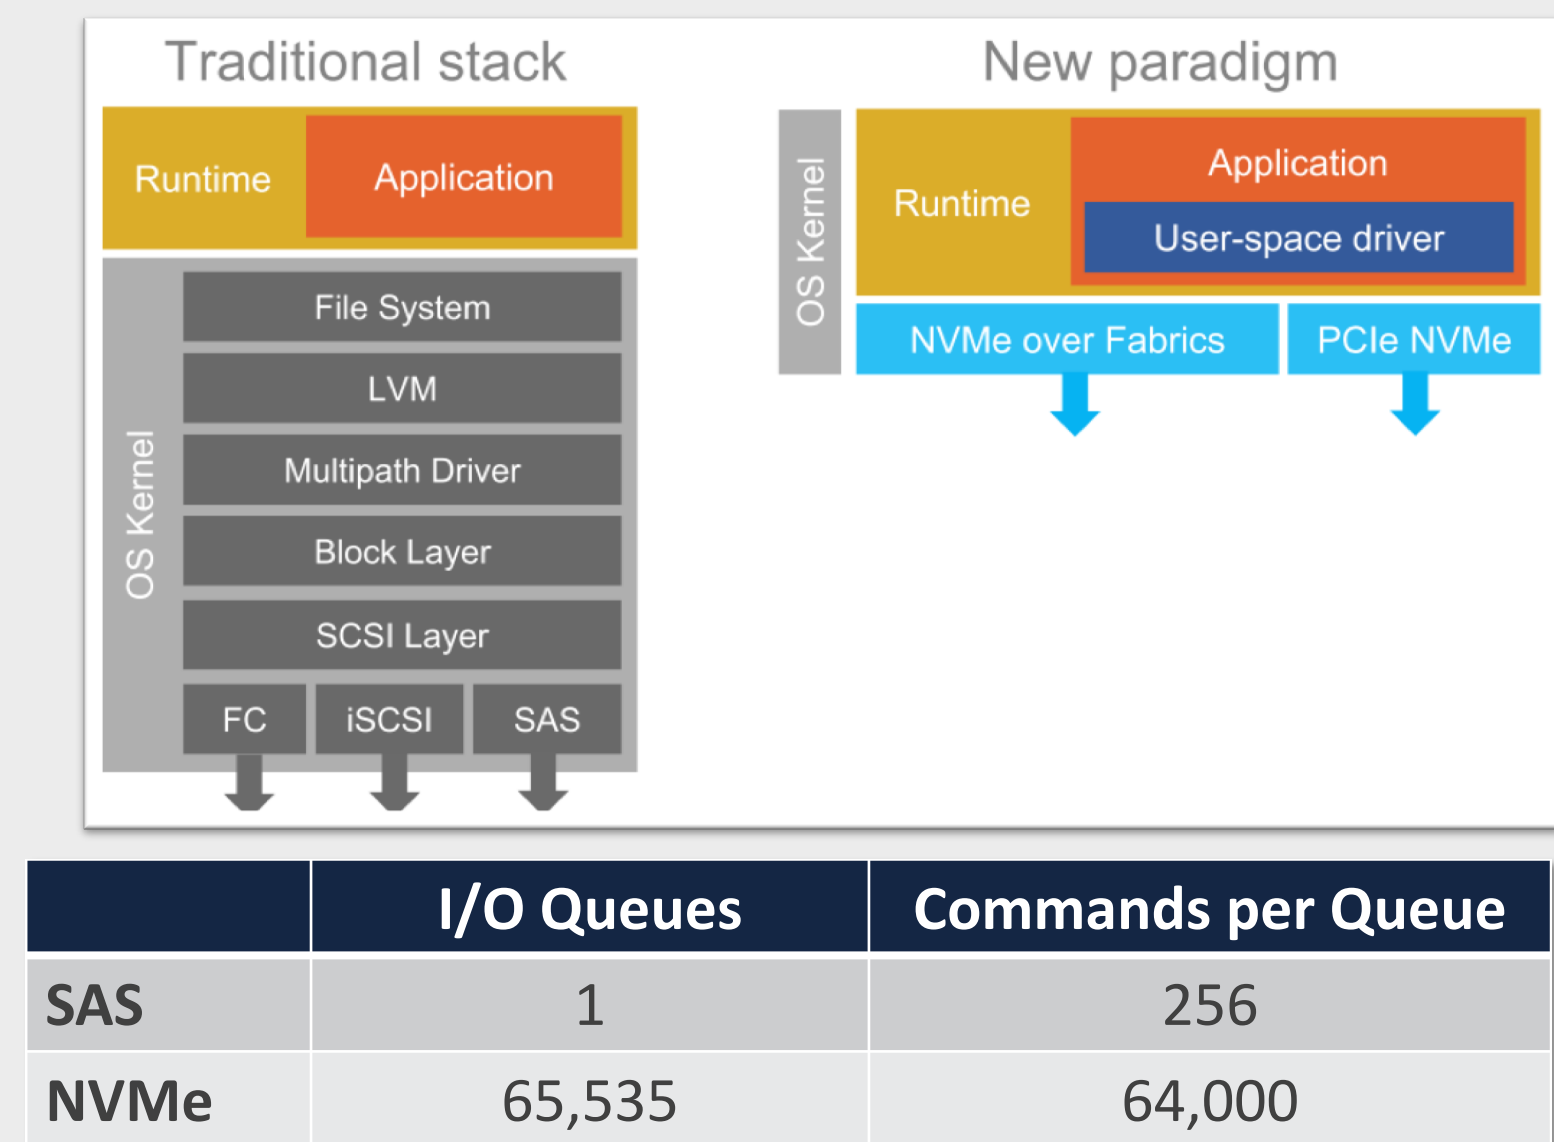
Traditional stack

Runtime
Application

OS Kernel
File System
LVM
Multipath Driver
Block Layer
SCSI Layer
FC
iSCSI
SAS

New paradigm

OS Kernel
Runtime
Application
User-space driver
NVMe over Fabrics
PCIe NVMe

| | I/O Queues | Commands per Queue |
|---|---|---|
| SAS | 1 | 256 |
| NVMe | 65,535 | 64,000 |